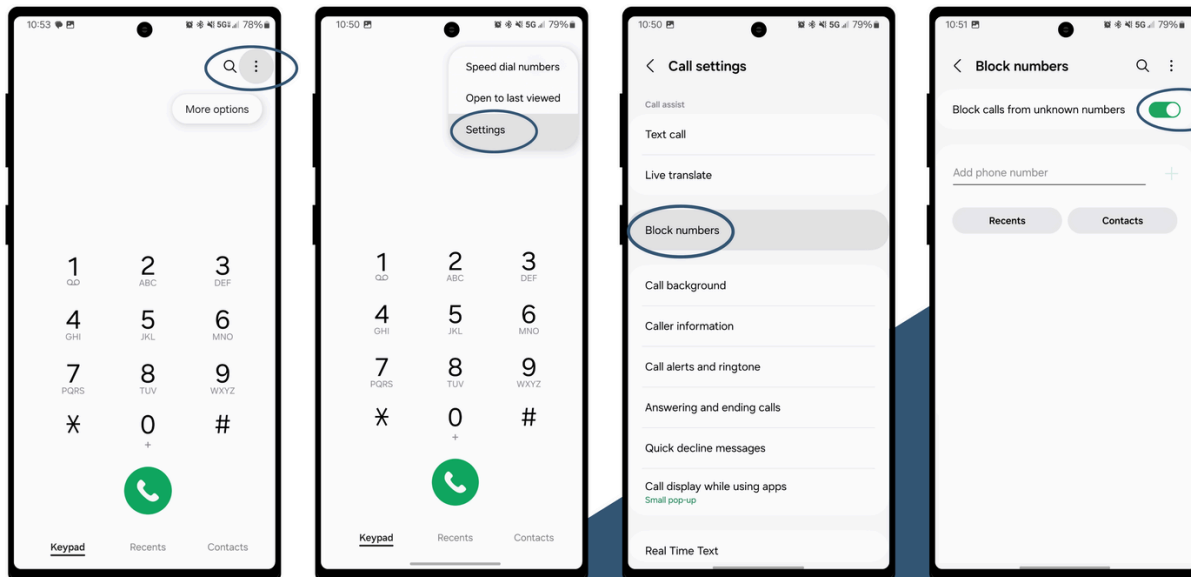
10:53 78%

More options

1
2 ABC
3 DEF
4 GHI
5 JKL
6 MNO
7 PQRS
8 TUV
9 WXYZ
*
0 +
#

Keypad
Recents
Contacts

10:50 79%

Speed dial numbers
Open to last viewed
Settings

1
2 ABC
3 DEF
4 GHI
5 JKL
6 MNO
7 PQRS
8 TUV
9 WXYZ
*
0 +
#

Keypad
Recents
Contacts

10:50 79%

Call settings

Call assist
Text call
Live translate
Block numbers
Call background
Caller information
Call alerts and ringtone
Answering and ending calls
Quick decline messages
Call display while using apps
Small pop-up
Real Time Text

10:51 79%

Block numbers

Block calls from unknown numbers
Add phone number
Recents
Contacts